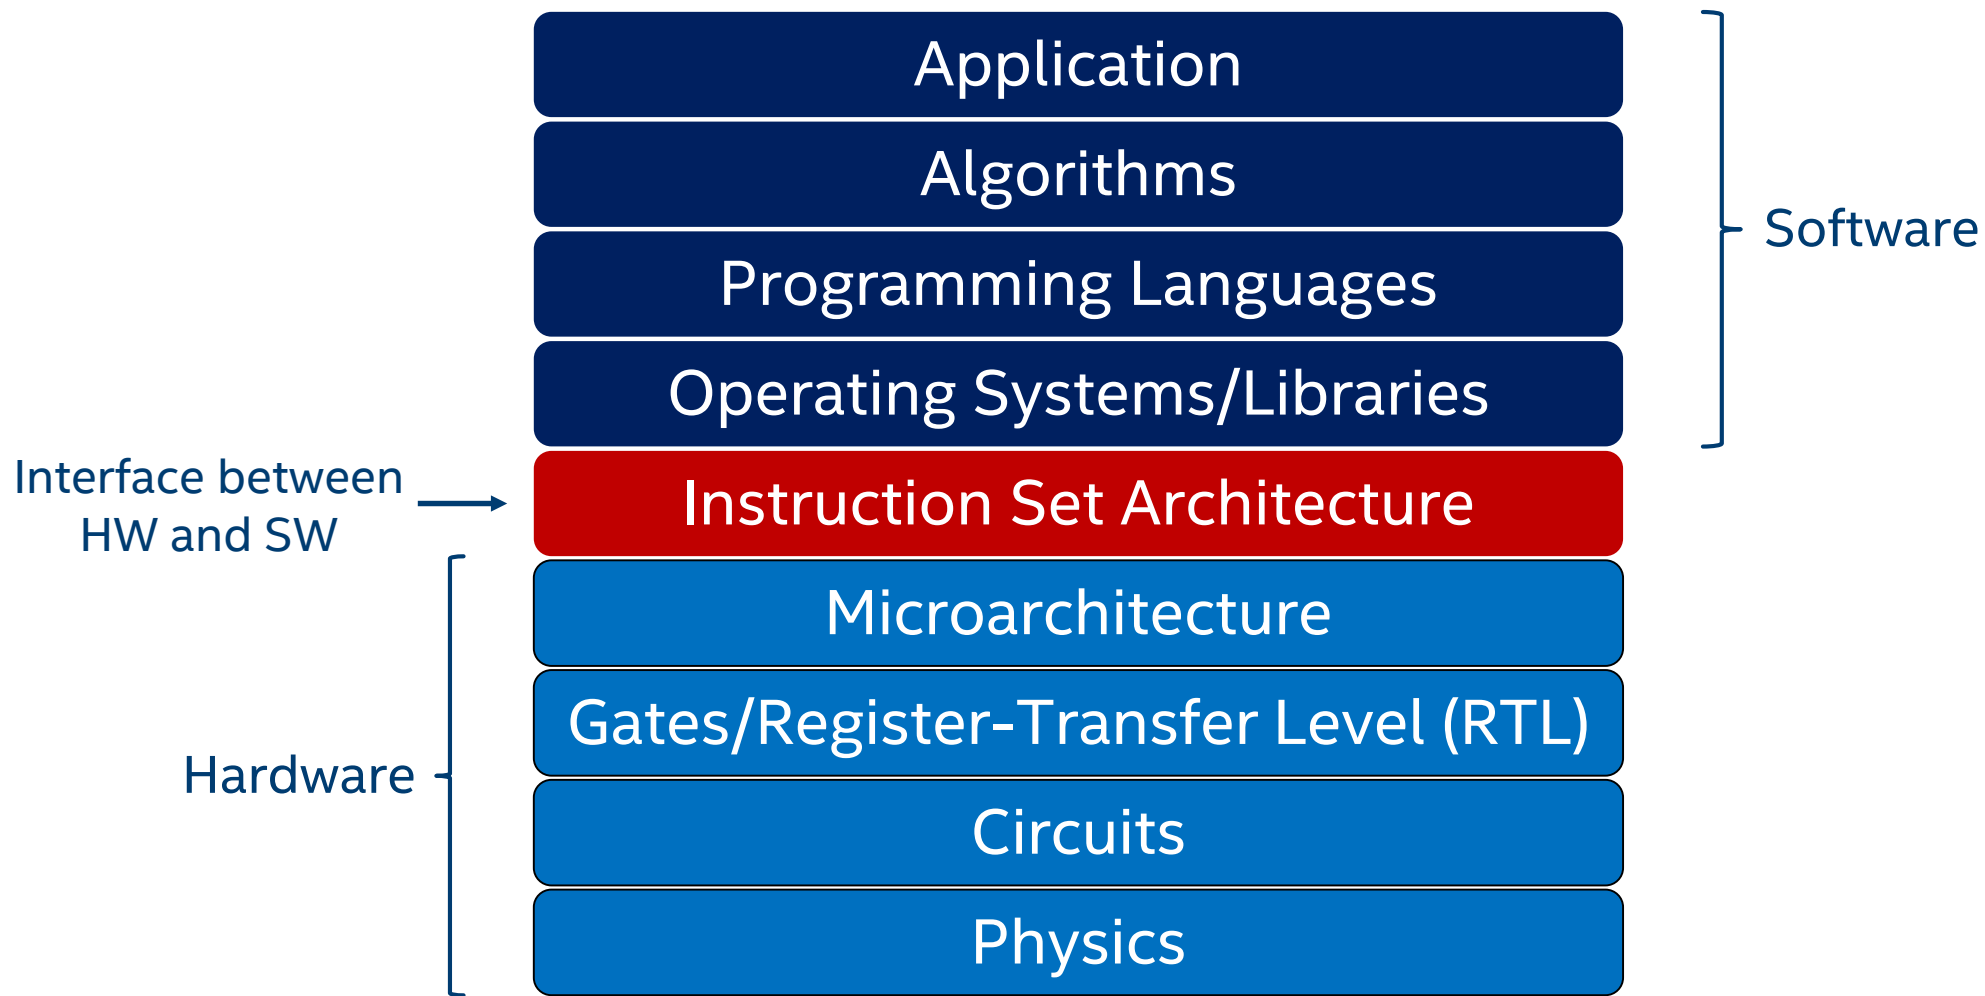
Application

Algorithms

Programming Languages

Operating Systems/Libraries

Software

Interface between HW and SW

Instruction Set Architecture

Microarchitecture

Gates/Register-Transfer Level (RTL)

Hardware

Circuits

Physics